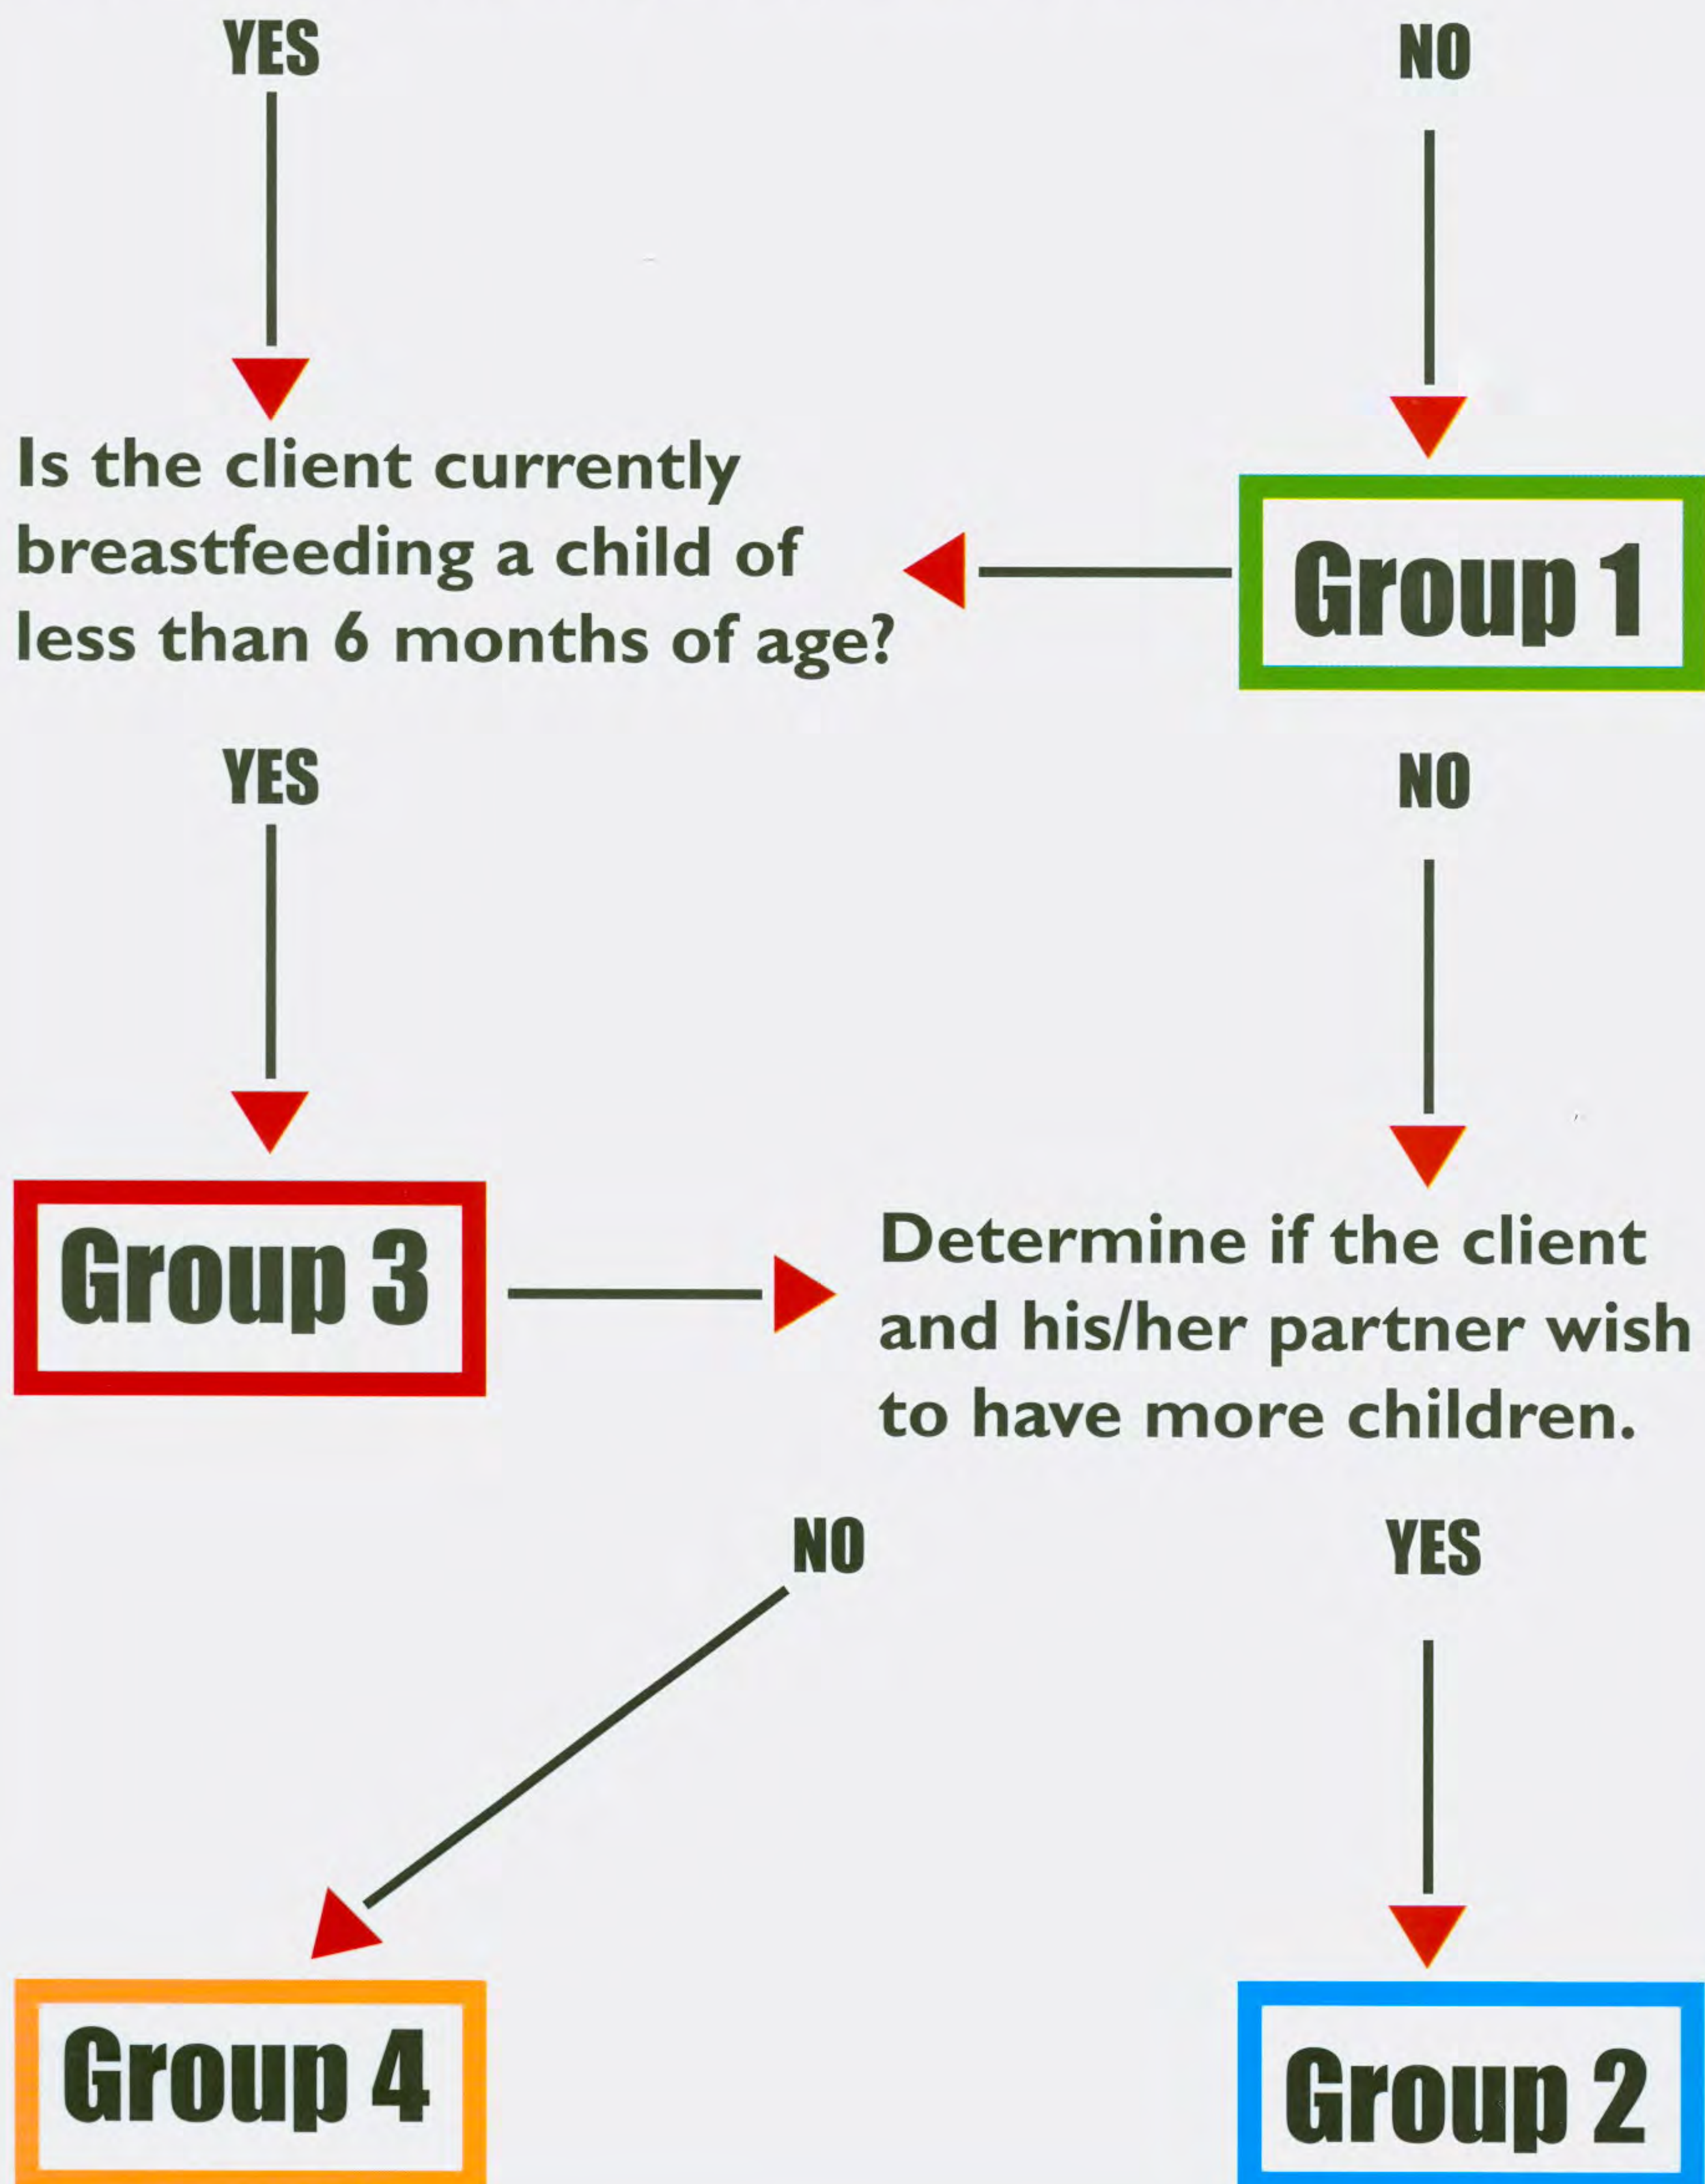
YES

NO

Is the client currently breastfeeding a child of less than 6 months of age?

Group 1

YES

NO

Group 3

Determine if the client and his/her partner wish to have more children.

NO

YES

Group 4

Group 2